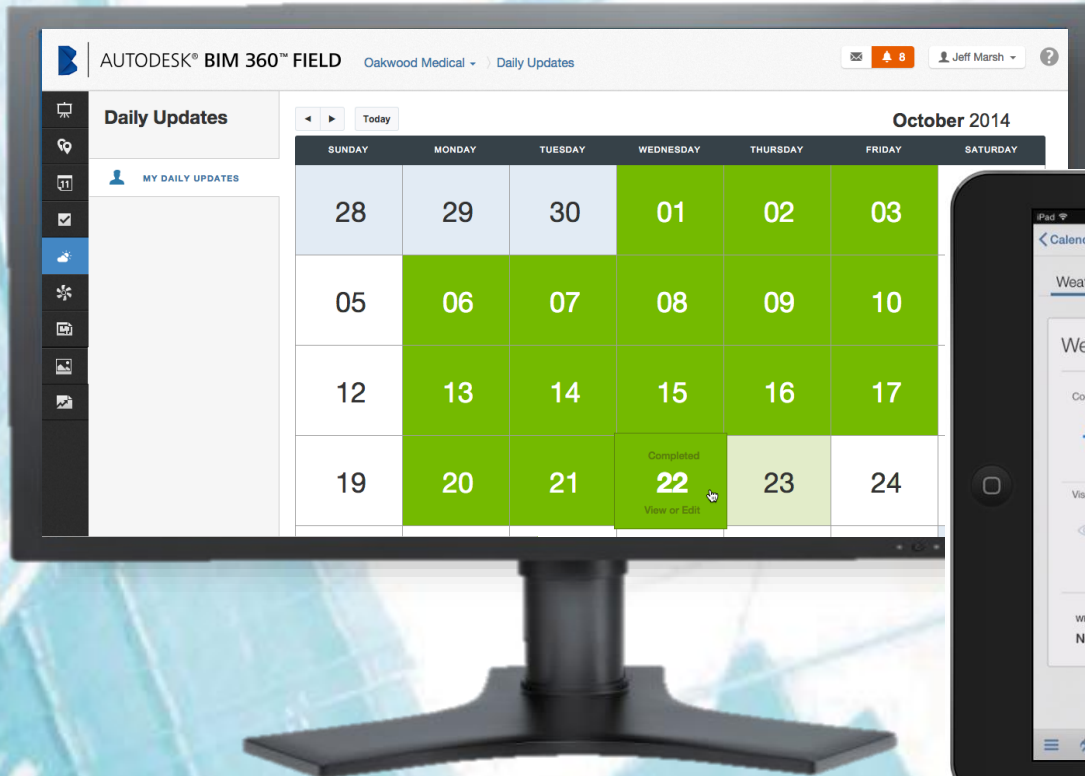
AUTODESK® BIM 360™ FIELD Oakwood Medical Daily Updates

8 Jeff Marsh ?

Daily Updates

MY DAILY UPDATES

Today

October 2014

| SUNDAY | MONDAY | TUESDAY | WEDNESDAY | THURSDAY | FRIDAY | SATURDAY |
|---|---|---|---|---|---|---|
| 28 | 29 | 30 | 01 | 02 | 03 | |
| 05 | 06 | 07 | 08 | 09 | 10 | |
| 12 | 13 | 14 | 15 | 16 | 17 | |
| 19 | 20 | 21 | Completed 22 View or Edit | 23 | 24 | |

iPad
Calen
Wea
We
Co
Vis
W
N